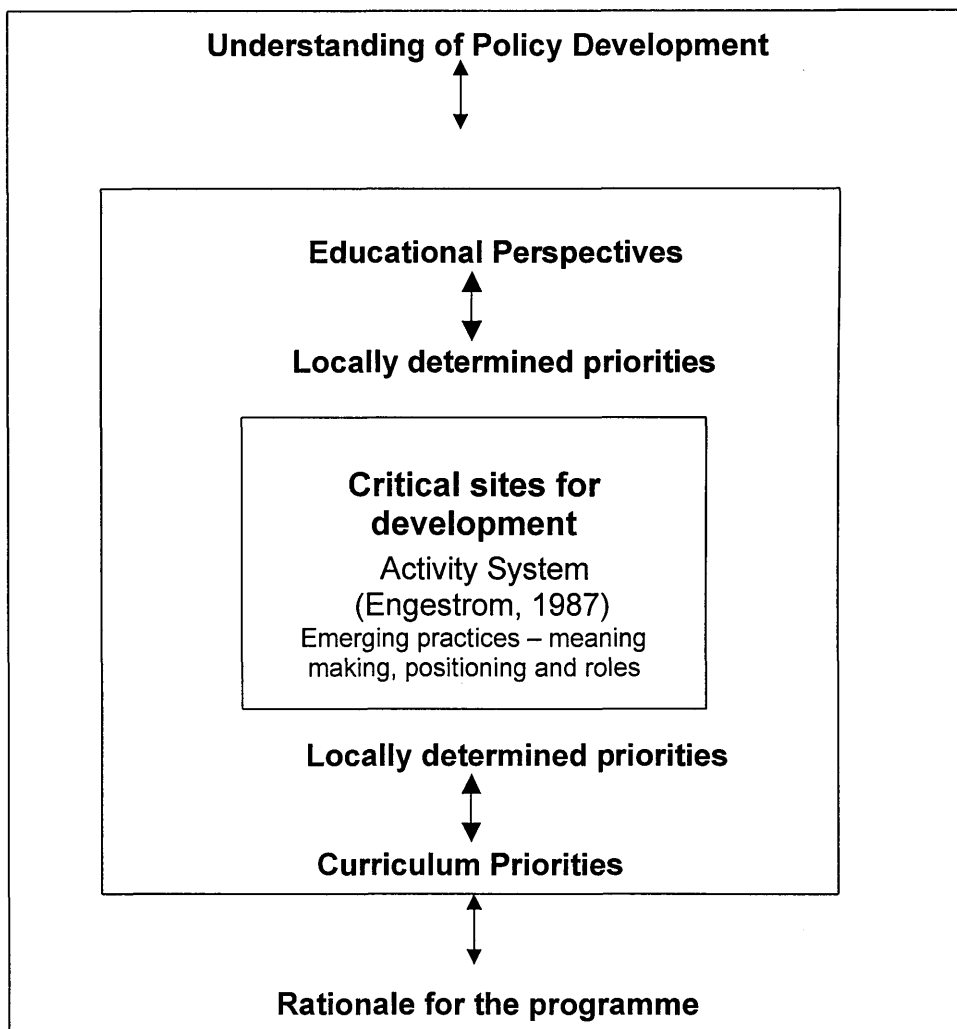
Understanding of Policy Development

Educational Perspectives

Locally determined priorities

Critical sites for development

Activity System (Engestrom, 1987)

Emerging practices – meaning making, positioning and roles

Locally determined priorities

Curriculum Priorities

Rationale for the programme